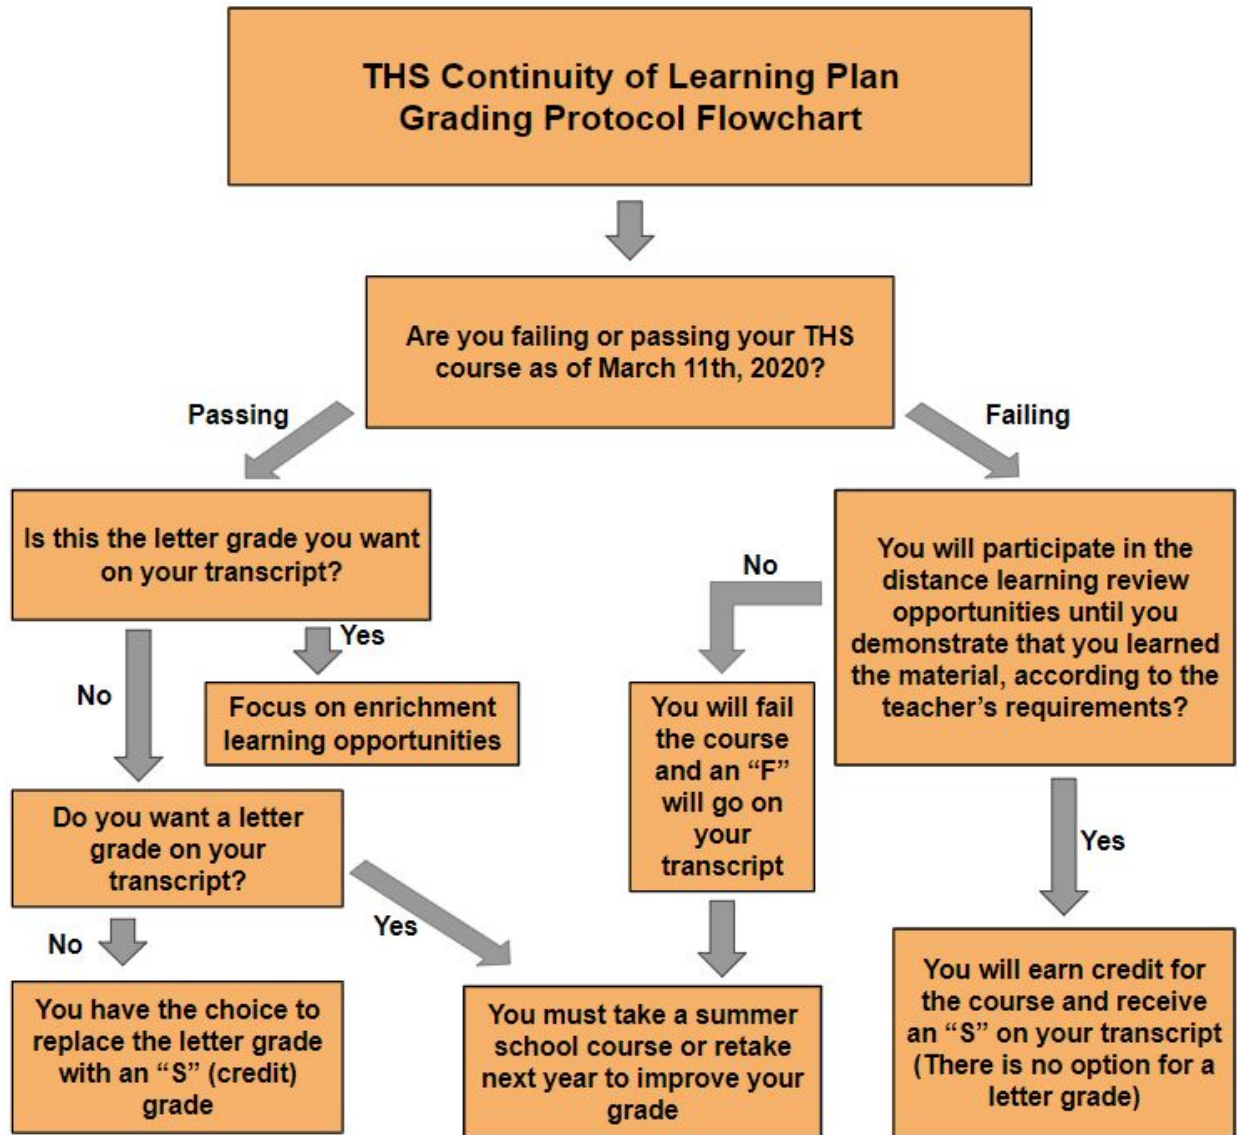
THS Continuity of Learning Plan
Grading Protocol Flowchart

Are you failing or passing your THS course as of March 11th, 2020?

Passing

Failing

Is this the letter grade you want on your transcript?

Yes

Focus on enrichment learning opportunities

No

Do you want a letter grade on your transcript?

No

You have the choice to replace the letter grade with an "S" (credit) grade

Yes

You must take a summer school course or retake next year to improve your grade

You will participate in the distance learning review opportunities until you demonstrate that you learned the material, according to the teacher's requirements?

No

You will fail the course and an "F" will go on your transcript

Yes

You will earn credit for the course and receive an "S" on your transcript (There is no option for a letter grade)